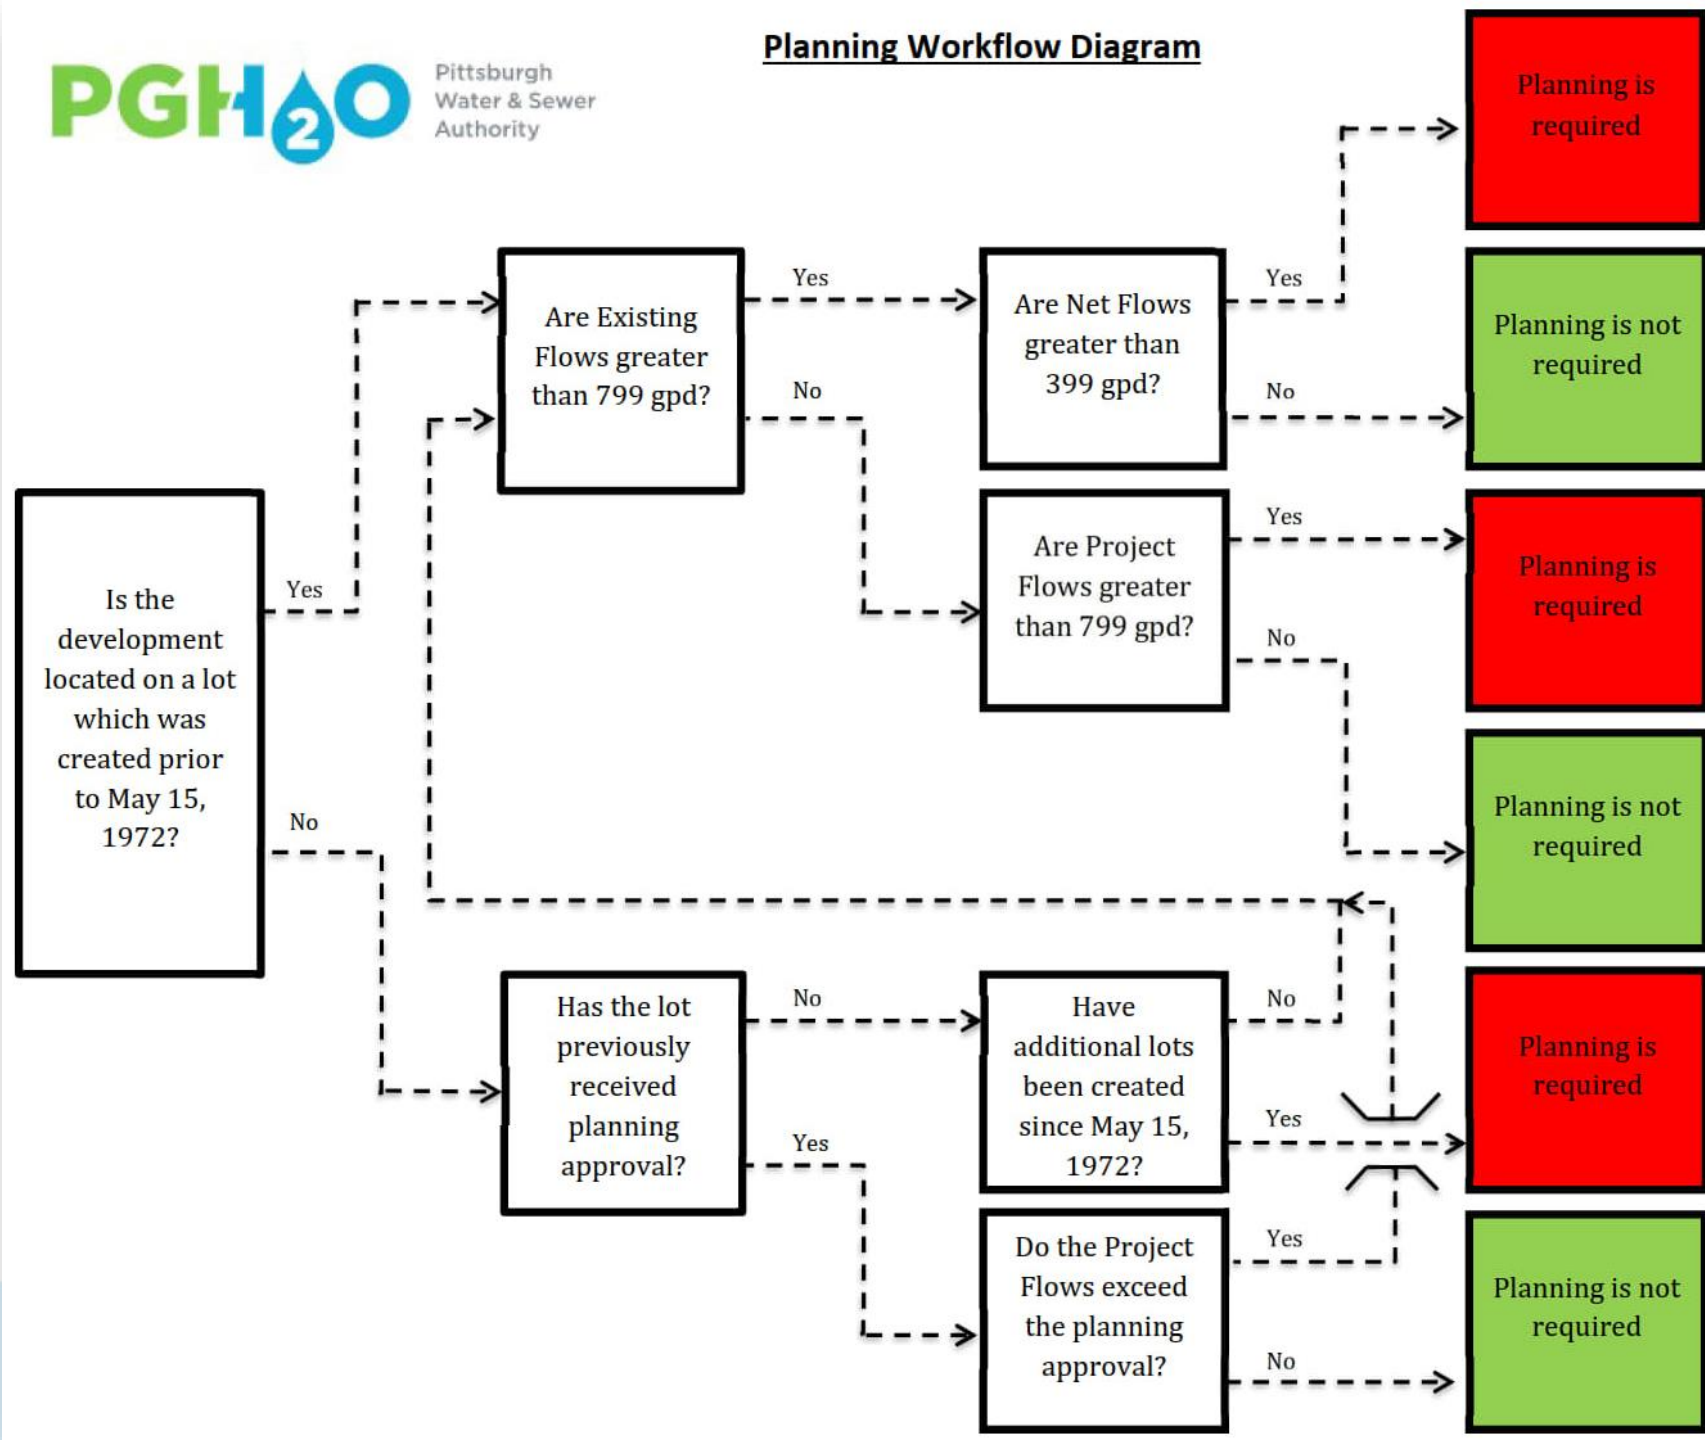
PGH2O Pittsburgh Water & Sewer Authority

Planning Workflow Diagram

Is the development located on a lot which was created prior to May 15, 1972?

Yes

No

Are Existing Flows greater than 799 gpd?

Yes

No

Are Net Flows greater than 399 gpd?

Yes

No

Planning is required

Planning is not required

Are Project Flows greater than 799 gpd?

Yes

No

Planning is required

Planning is not required

Has the lot previously received planning approval?

No

Yes

Have additional lots been created since May 15, 1972?

No

Yes

Planning is required

Do the Project Flows exceed the planning approval?

Yes

No

Planning is not required